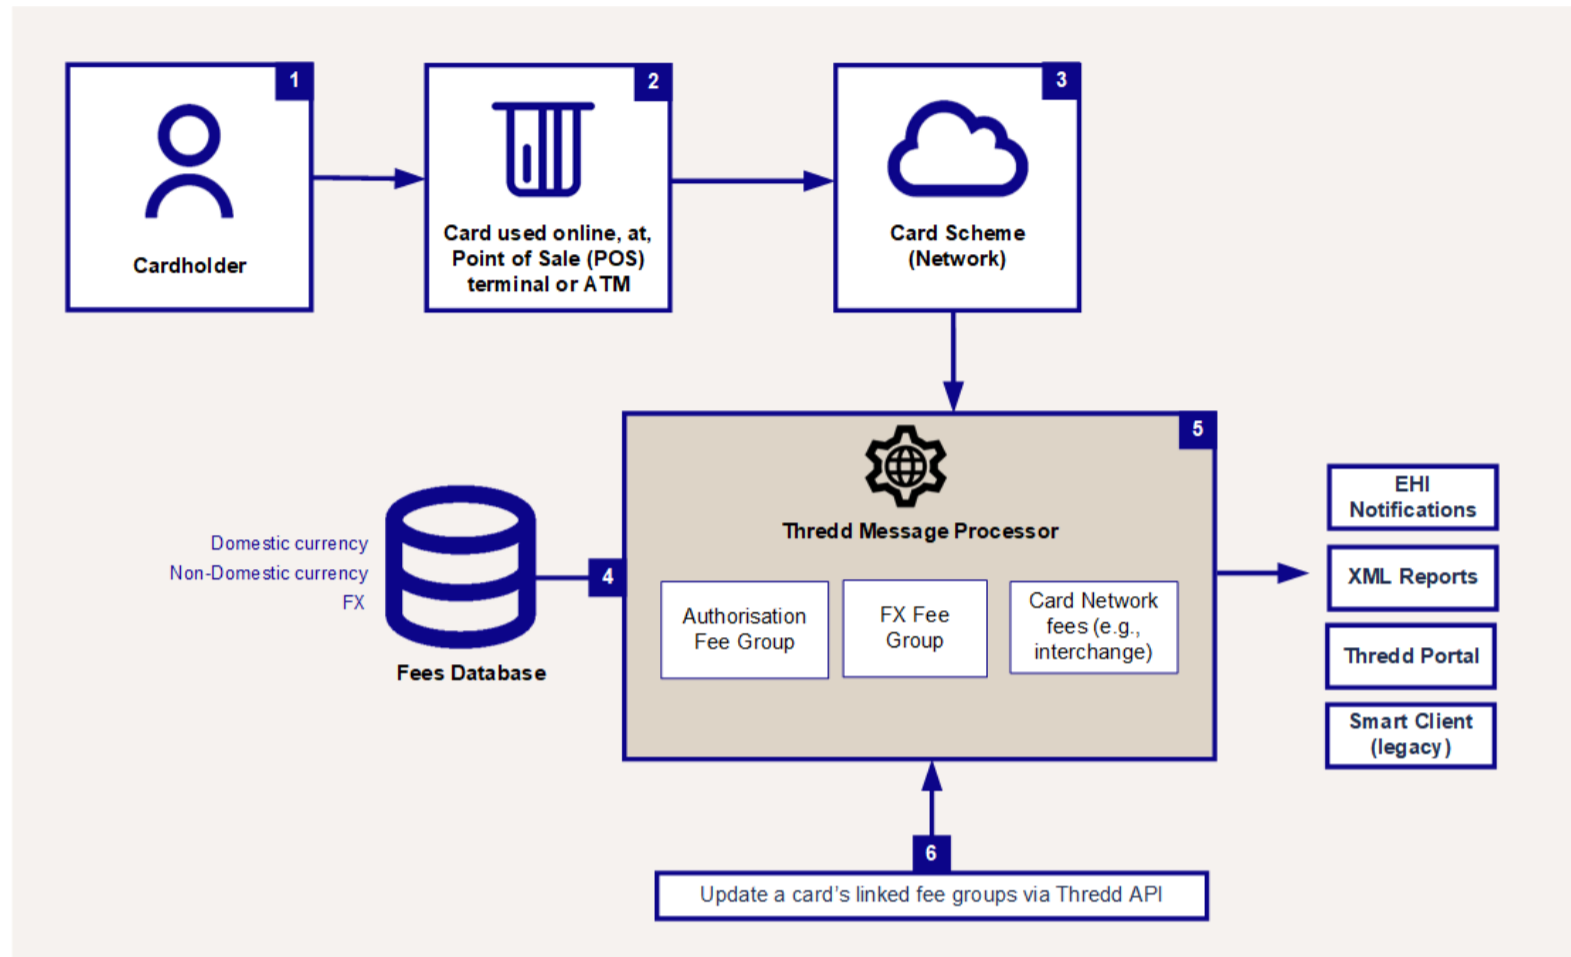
1
Cardholder

2
Card used online, at, Point of Sale (POS) terminal or ATM

3
Card Scheme (Network)

Domestic currency
Non-Domestic currency
FX

Fees Database

4

5
Thredd Message Processor

Authorisation Fee Group

FX Fee Group

Card Network fees (e.g., interchange)

EHI Notifications

XML Reports

Thredd Portal

Smart Client (legacy)

6

Update a card's linked fee groups via Thredd API